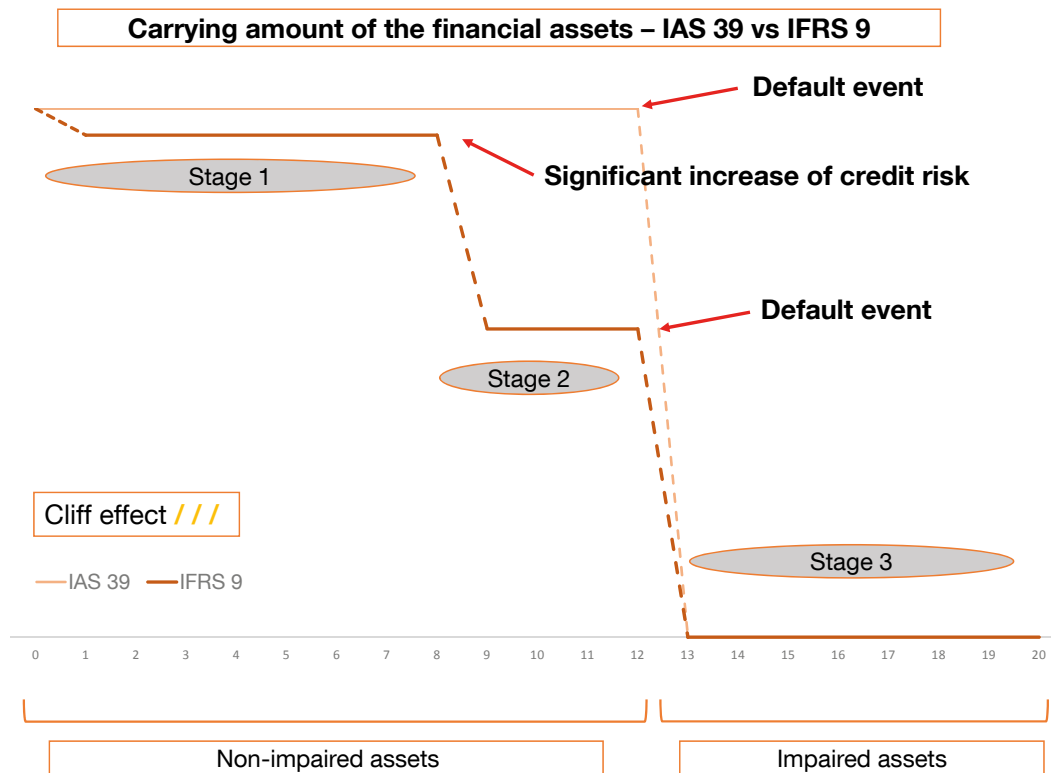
Carrying amount of the financial assets – IAS 39 vs IFRS 9

Default event

Stage 1

Significant increase of credit risk

Default event

Stage 2

Cliff effect / / /

Stage 3

IAS 39 IFRS 9

0 1 2 3 4 5 6 7 8 9 10 11 12 13 14 15 16 17 18 19 20

Non-impaired assets

Impaired assets